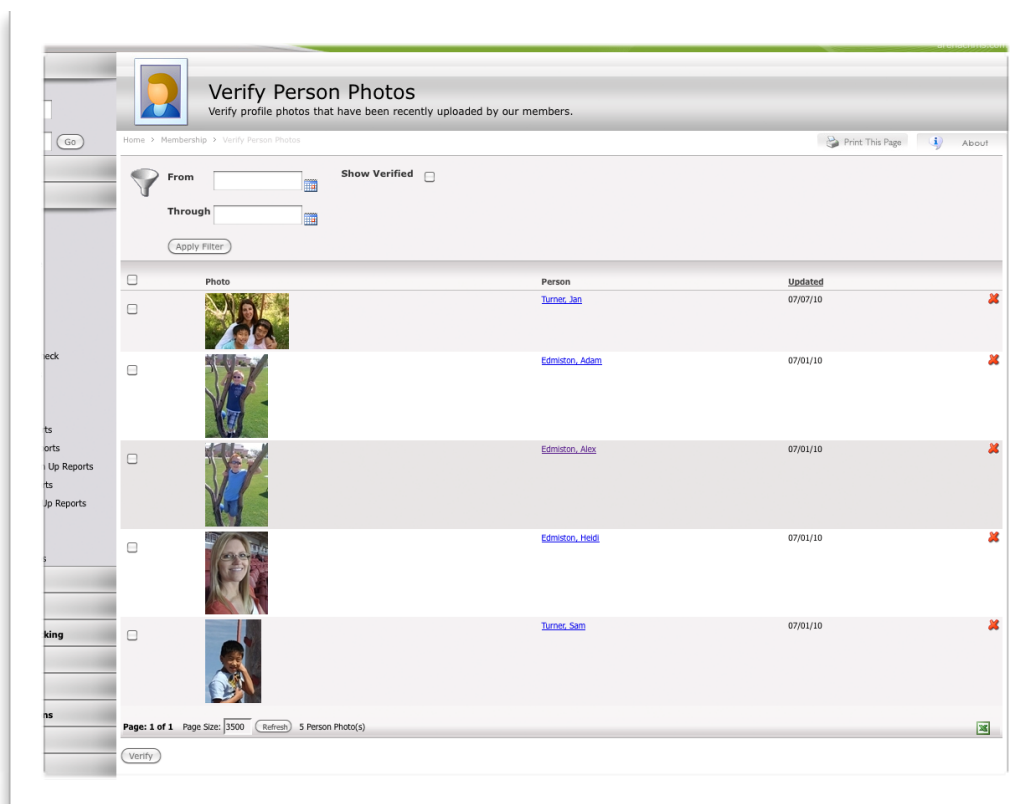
Verify Person Photos
Verify profile photos that have been recently uploaded by our members.

Go

Home › Membership › Verify Person Photos

Print This Page

About

From

Show Verified

Through

Apply Filter

| | Photo | Person | Updated | |
|---|---|---|---|---|
| | | Turner, Jan | 07/07/10 | |
| | | Edmiston, Adam | 07/01/10 | |
| | | Edmiston, Alex | 07/01/10 | |
| | | Edmiston, Heidi | 07/01/10 | |
| | | Turner, Sam | 07/01/10 | |

eck
ts
orts
Up Reports
ts
Up Reports
king
ns

Page: 1 of 1 Page Size: 3500 Refresh 5 Person Photo(s)

Verify